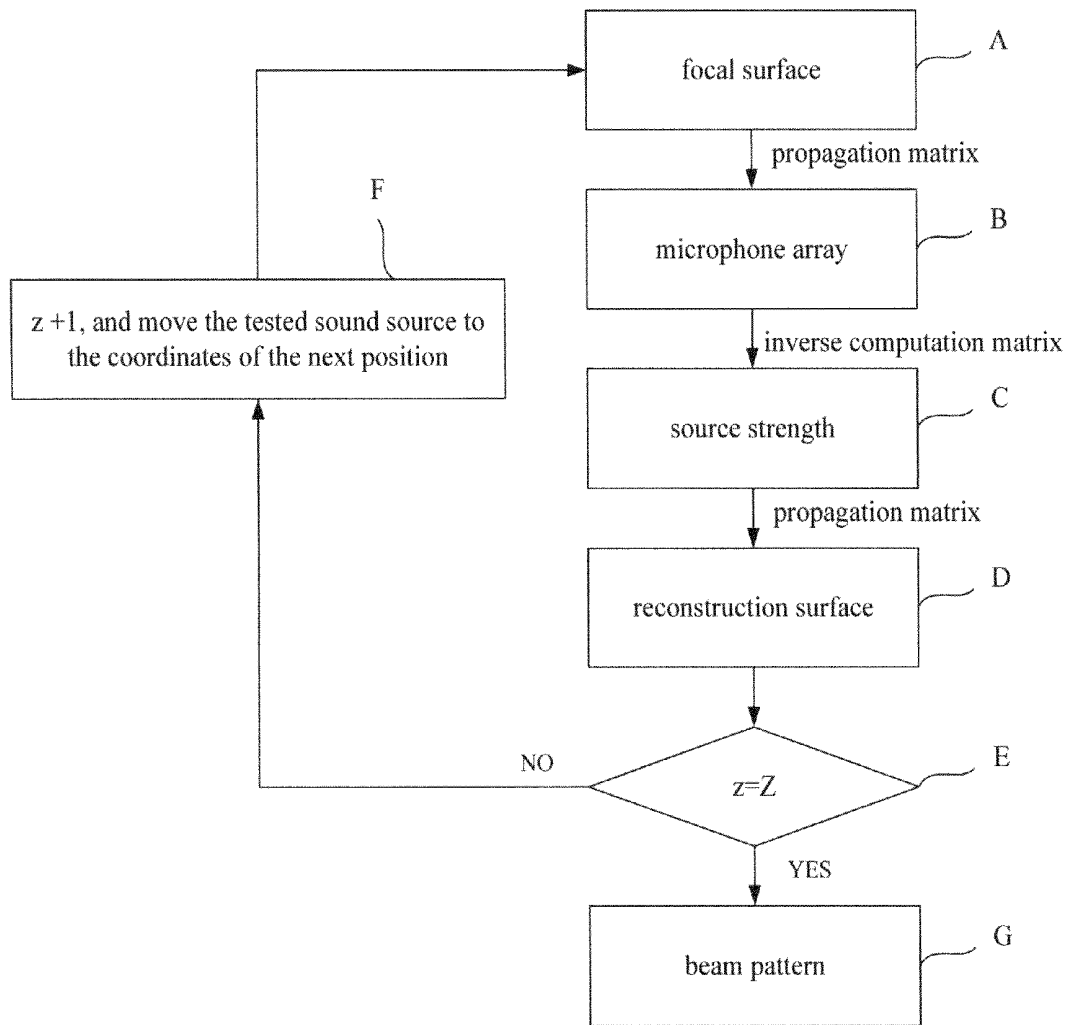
focal surface

A

propagation matrix

F

microphone array

B

z +1, and move the tested sound source to the coordinates of the next position

inverse computation matrix

source strength

C

propagation matrix

reconstruction surface

D

NO

z=Z

E

YES

beam pattern

G